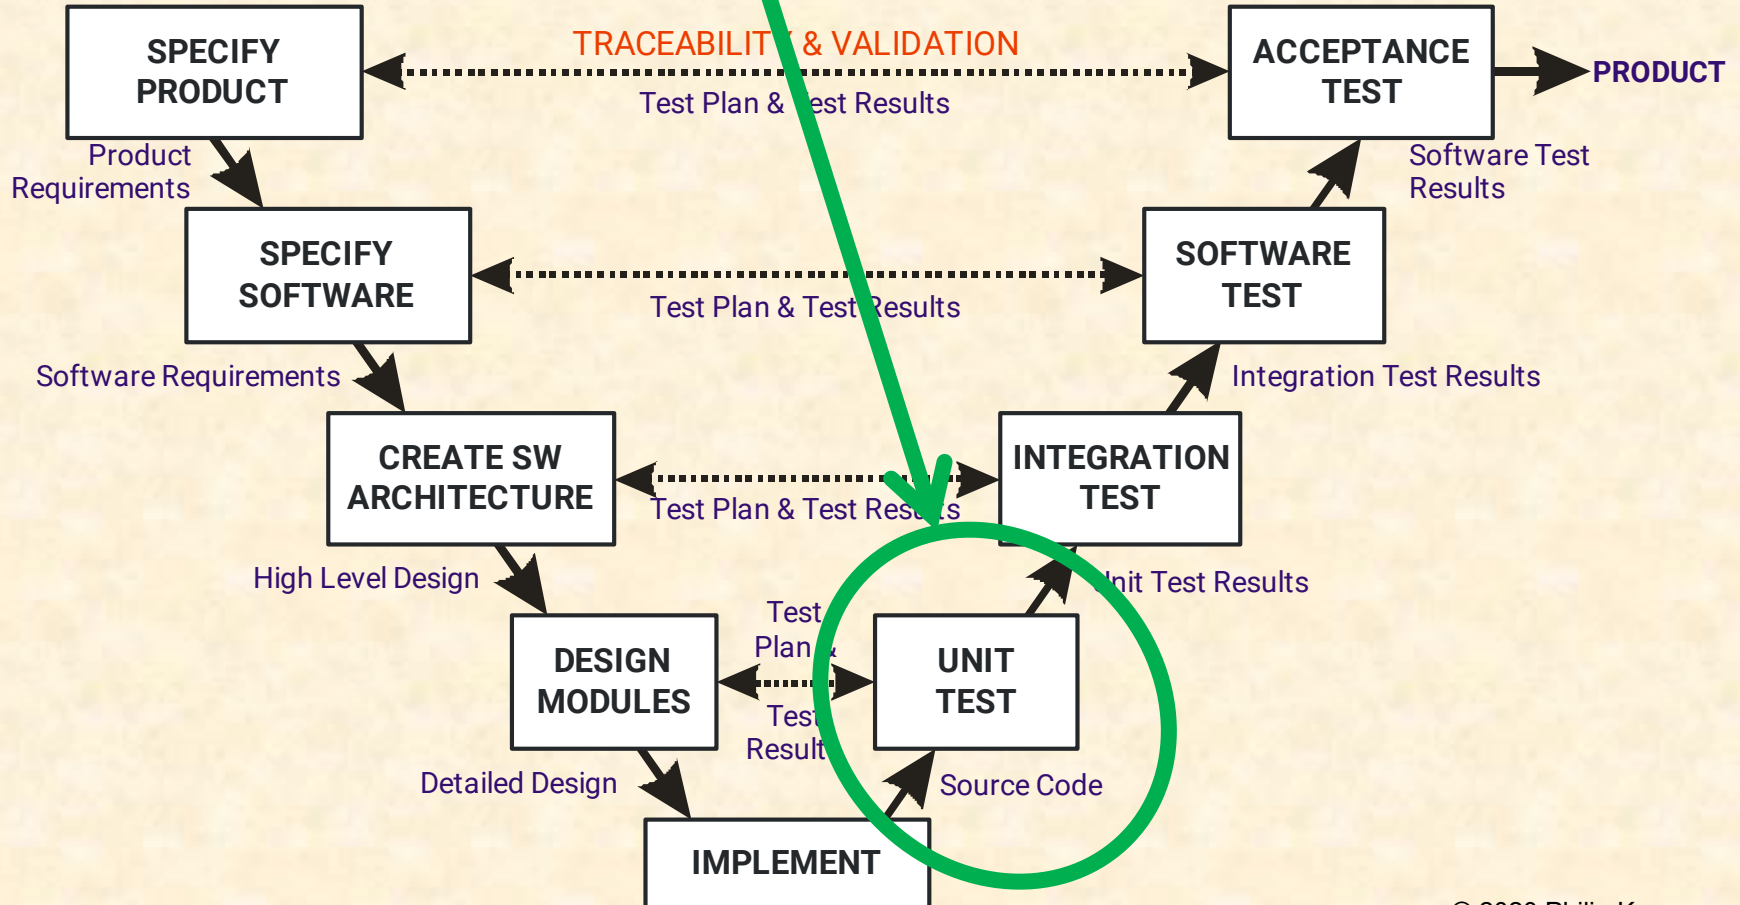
SPECIFY PRODUCT

TRACEABILIT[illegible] & VALIDATION

Test Plan & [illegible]est Results

ACCEPTANCE TEST

PRODUCT

Product Requirements

Software Test Results

SPECIFY SOFTWARE

Test Plan & Test Results

SOFTWARE TEST

Software Requirements

Integration Test Results

CREATE SW ARCHITECTURE

Test Plan & Test Res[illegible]s

INTEGRATION TEST

High Level Design

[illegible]nit Test Results

Test Plan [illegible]

DESIGN MODULES

UNIT TEST

Test Result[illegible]

Detailed Design

Source Code

IMPLEMENT

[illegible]